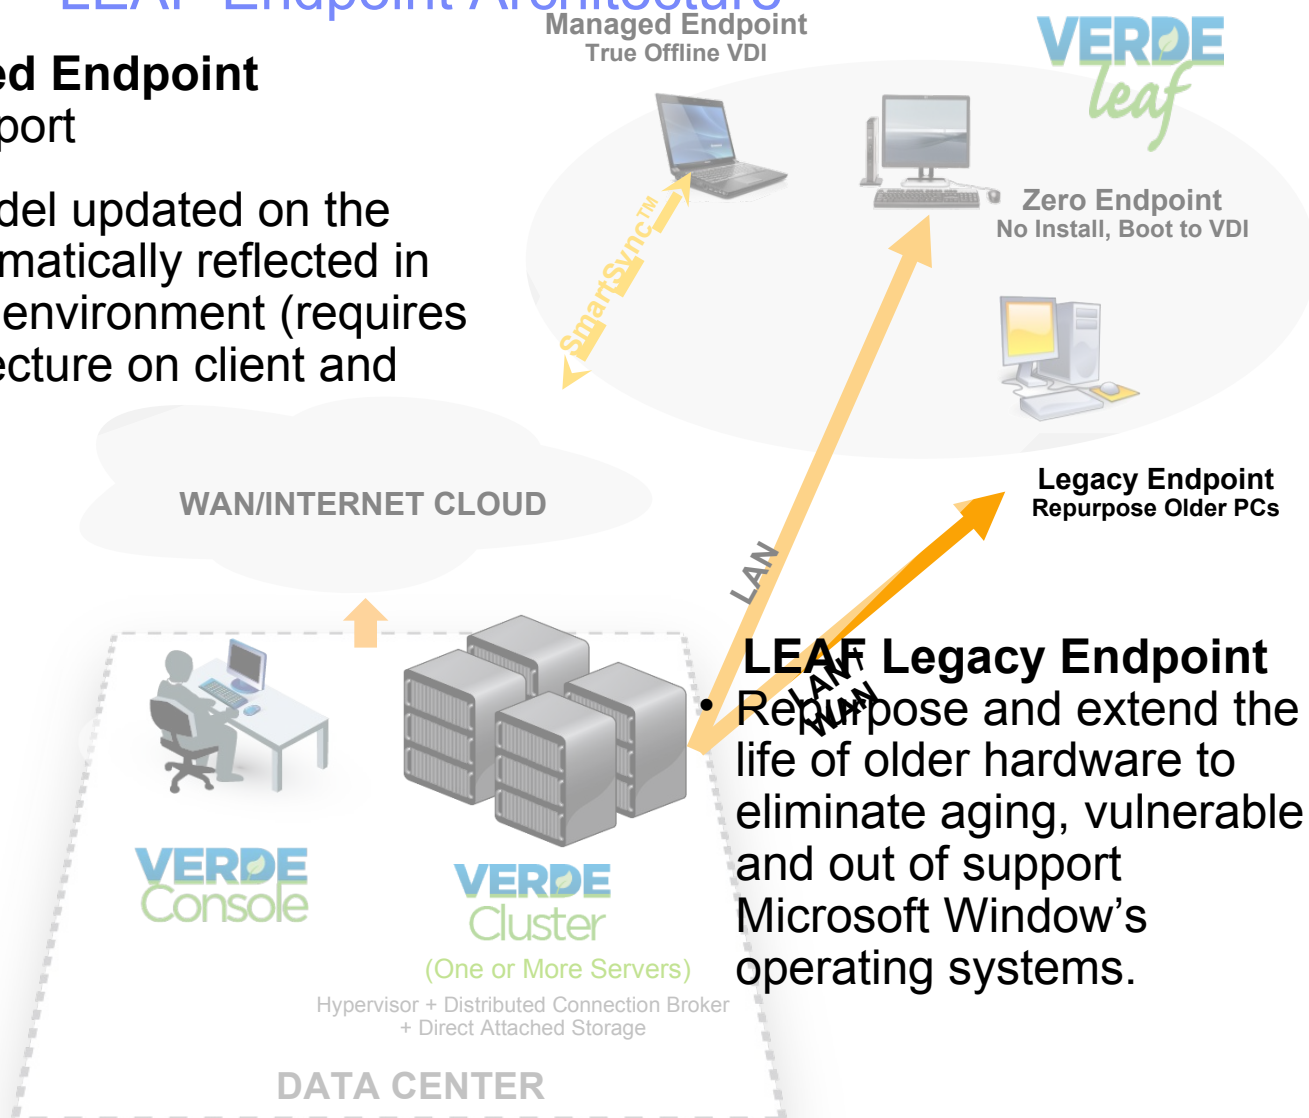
LEAF Endpoint Architecture

ed Endpoint
port

del updated on the
matically reflected in
environment (requires
ecture on client and

Managed Endpoint
True Offline VDI

VERDE
leaf

Zero Endpoint
No Install, Boot to VDI

SmartSync™

WAN/INTERNET CLOUD

Legacy Endpoint
Repurpose Older PCs

LAN

LAN
WAN

LEAF Legacy Endpoint
• Repurpose and extend the life of older hardware to eliminate aging, vulnerable and out of support Microsoft Window's operating systems.

VERDE
Console

VERDE
Cluster
(One or More Servers)
Hypervisor + Distributed Connection Broker + Direct Attached Storage

DATA CENTER